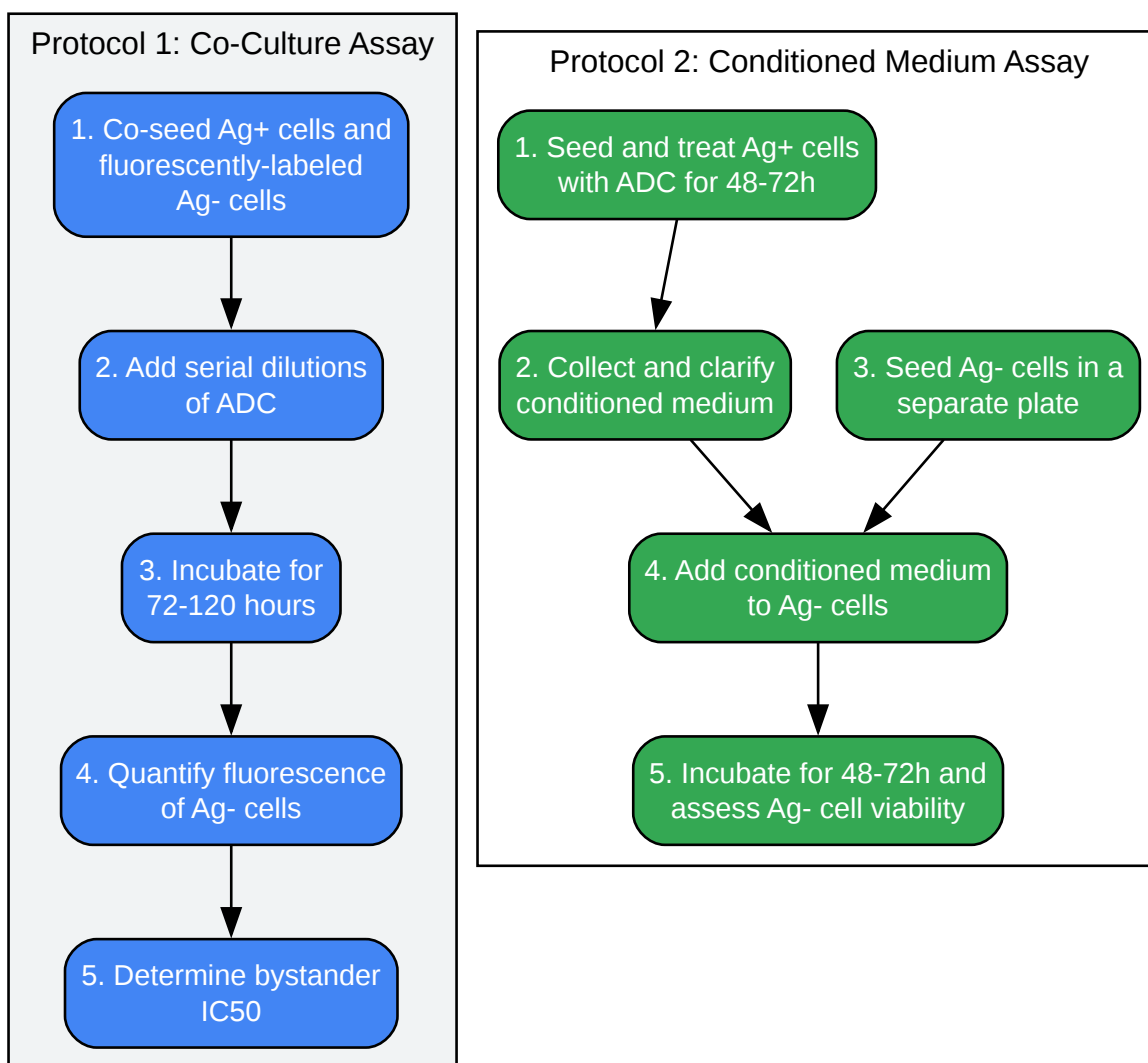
Protocol 1: Co-Culture Assay

1. Co-seed Ag+ cells and fluorescently-labeled Ag- cells

2. Add serial dilutions of ADC

3. Incubate for 72-120 hours

4. Quantify fluorescence of Ag- cells

5. Determine bystander IC50

Protocol 2: Conditioned Medium Assay

1. Seed and treat Ag+ cells with ADC for 48-72h

2. Collect and clarify conditioned medium

3. Seed Ag- cells in a separate plate

4. Add conditioned medium to Ag- cells

5. Incubate for 48-72h and assess Ag- cell viability